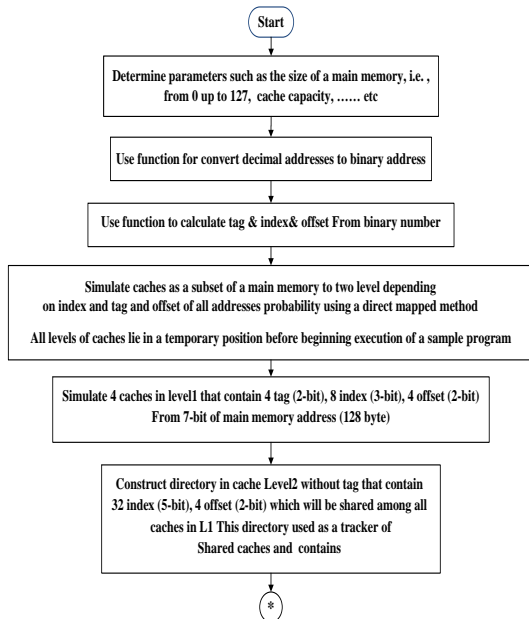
Start

Determine parameters such as the size of a main memory, i.e. , from 0 up to 127, cache capacity, …… etc

Use function for convert decimal addresses to binary address

Use function to calculate tag & index& offset From binary number

Simulate caches as a subset of a main memory to two level depending on index and tag and offset of all addresses probability using a direct mapped method

All levels of caches lie in a temporary position before beginning execution of a sample program

Simulate 4 caches in level1 that contain 4 tag (2-bit), 8 index (3-bit), 4 offset (2-bit) From 7-bit of main memory address (128 byte)

Construct directory in cache Level2 without tag that contain 32 index (5-bit), 4 offset (2-bit) which will be shared among all caches in L1 This directory used as a tracker of Shared caches and contains

*